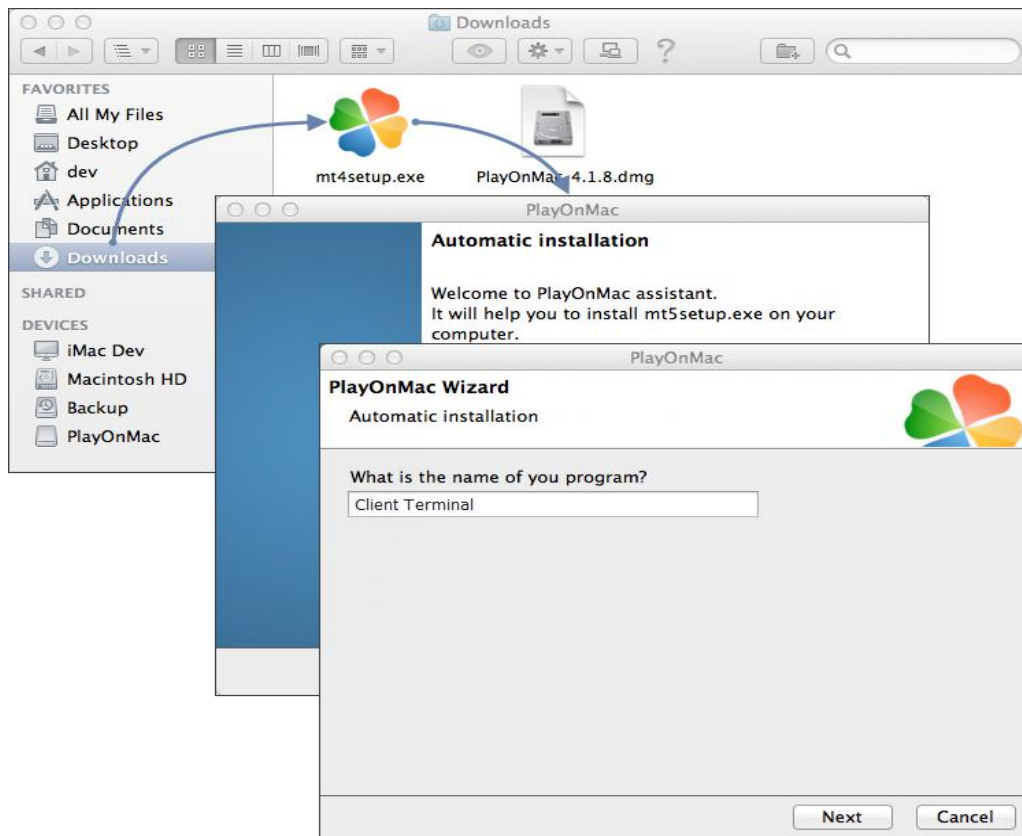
Downloads

FAVORITES
All My Files
Desktop
dev
Applications
Documents
Downloads
SHARED
DEVICES
iMac Dev
Macintosh HD
Backup
PlayOnMac

mt4setup.exe
PlayOnMac 4.1.8.dmg

PlayOnMac
Automatic installation

Welcome to PlayOnMac assistant.
It will help you to install mt5setup.exe on your computer.

PlayOnMac
PlayOnMac Wizard
Automatic installation

What is the name of you program?
Client Terminal

Next
Cancel